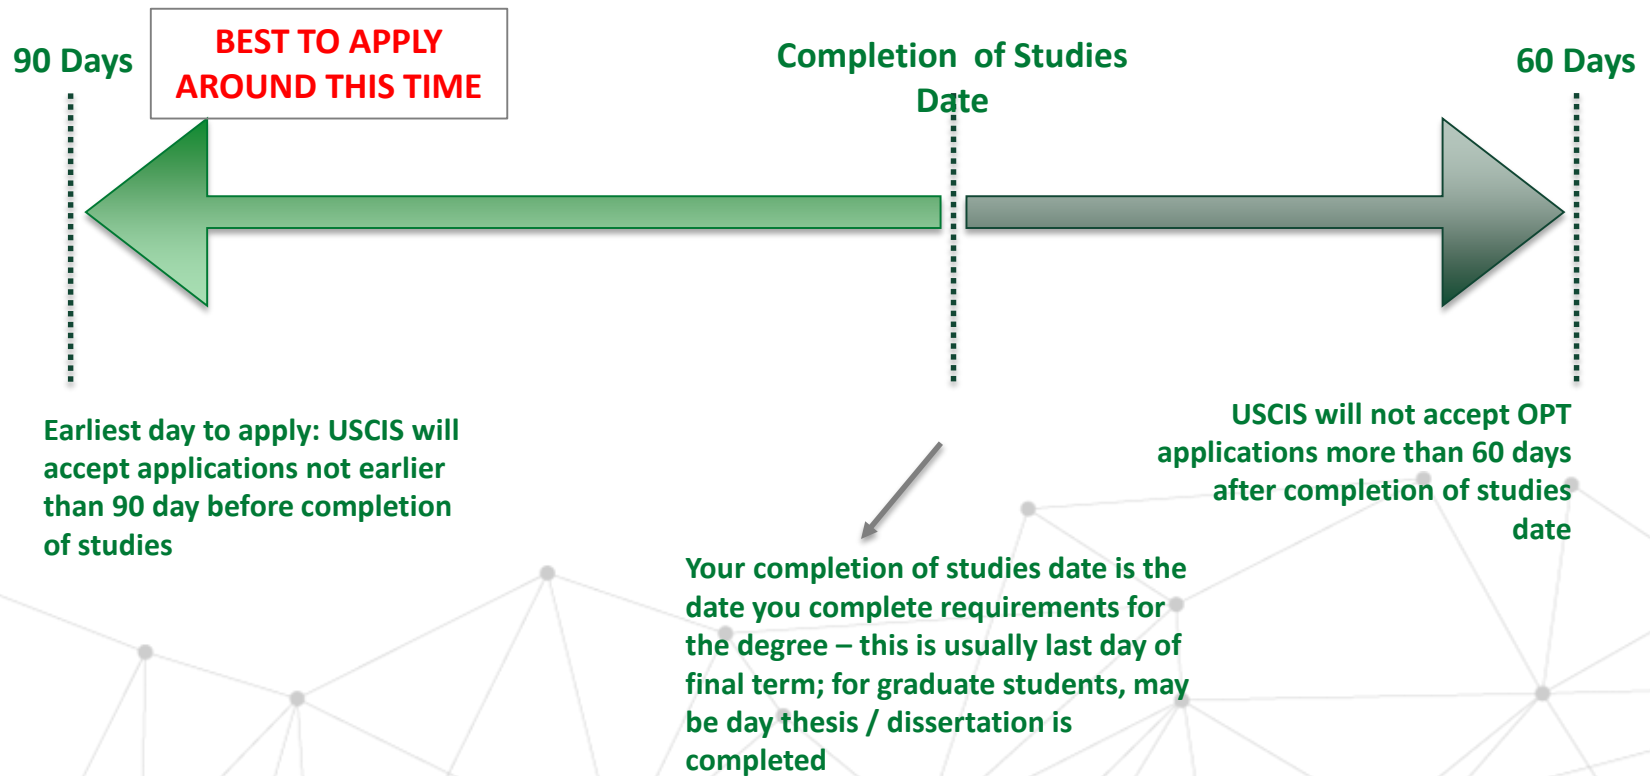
90 Days

BEST TO APPLY AROUND THIS TIME

Completion of Studies Date

60 Days

Earliest day to apply: USCIS will accept applications not earlier than 90 day before completion of studies

USCIS will not accept OPT applications more than 60 days after completion of studies date

Your completion of studies date is the date you complete requirements for the degree – this is usually last day of final term; for graduate students, may be day thesis / dissertation is completed